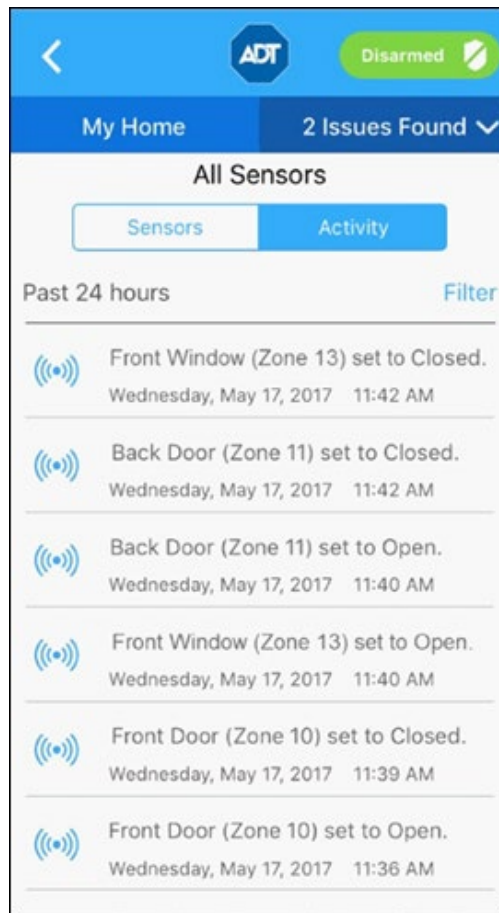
ADT

Disarmed

My Home

2 Issues Found

All Sensors

Sensors

Activity

Past 24 hours

Filter

Front Window (Zone 13) set to Closed.
Wednesday, May 17, 2017 11:42 AM

Back Door (Zone 11) set to Closed.
Wednesday, May 17, 2017 11:42 AM

Back Door (Zone 11) set to Open.
Wednesday, May 17, 2017 11:40 AM

Front Window (Zone 13) set to Open.
Wednesday, May 17, 2017 11:40 AM

Front Door (Zone 10) set to Closed.
Wednesday, May 17, 2017 11:39 AM

Front Door (Zone 10) set to Open.
Wednesday, May 17, 2017 11:36 AM